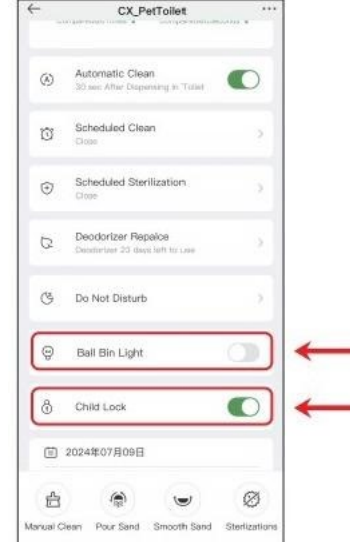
CX_PetToilet

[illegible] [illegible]

Automatic Clean
30 sec After Dispensing in Toilet

Scheduled Clean
Close

Scheduled Sterilization
Close

Deodorizer Repalce
Deodorizer 23 days left to use

Do Not Disturb

Ball Bin Light

Child Lock

2024年07月09日

Manual Clean
Pour Sand
Smooth Sand
Sterilizations